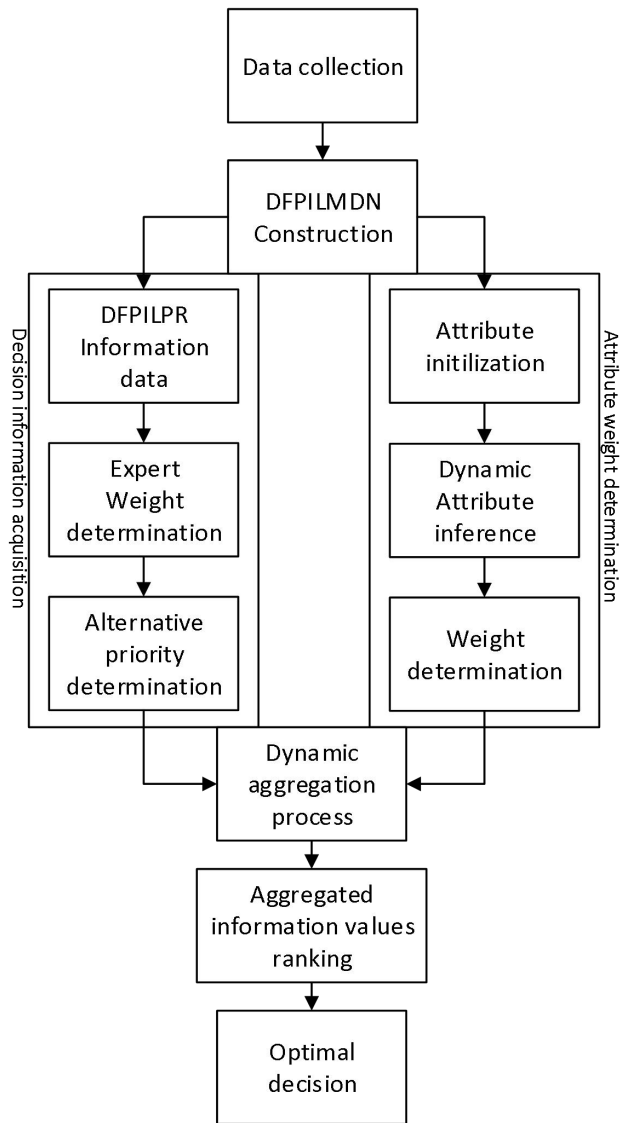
Data collection

DFPILMDN Construction

Decision information acquisition

DFPILPR Information data

Expert Weight determination

Alternative priority determination

Attribute weight determination

Attribute initilization

Dynamic Attribute inference

Weight determination

Dynamic aggregation process

Aggregated information values ranking

Optimal decision